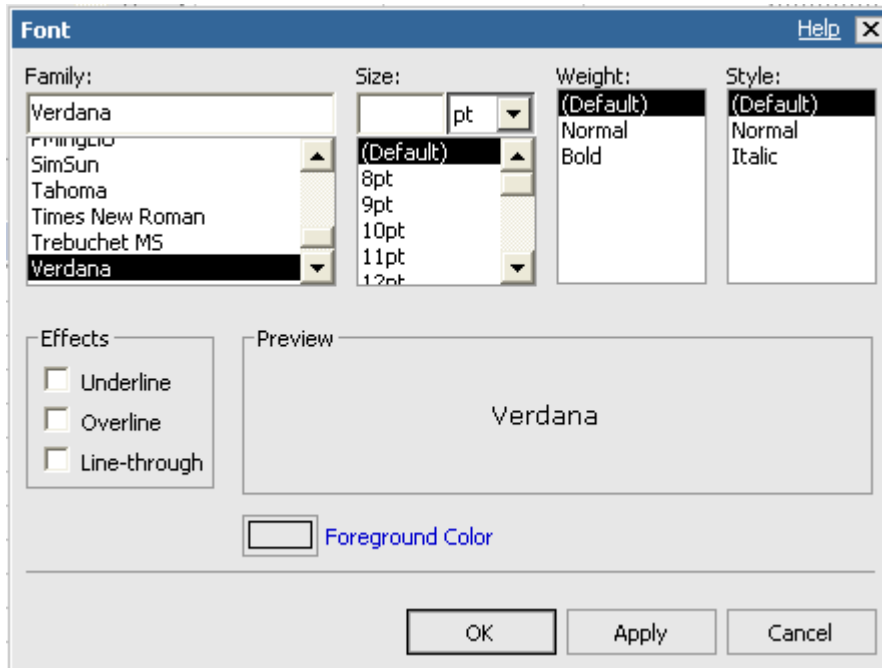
Font

Help

Family:

Verdana

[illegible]
SimSun
Tahoma
Times New Roman
Trebuchet MS
Verdana

Size:

pt

(Default)
8pt
9pt
10pt
11pt
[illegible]

Weight:

(Default)
Normal
Bold

Style:

(Default)
Normal
Italic

Effects

Underline
Overline
Line-through

Preview

Verdana

Foreground Color

OK

Apply

Cancel